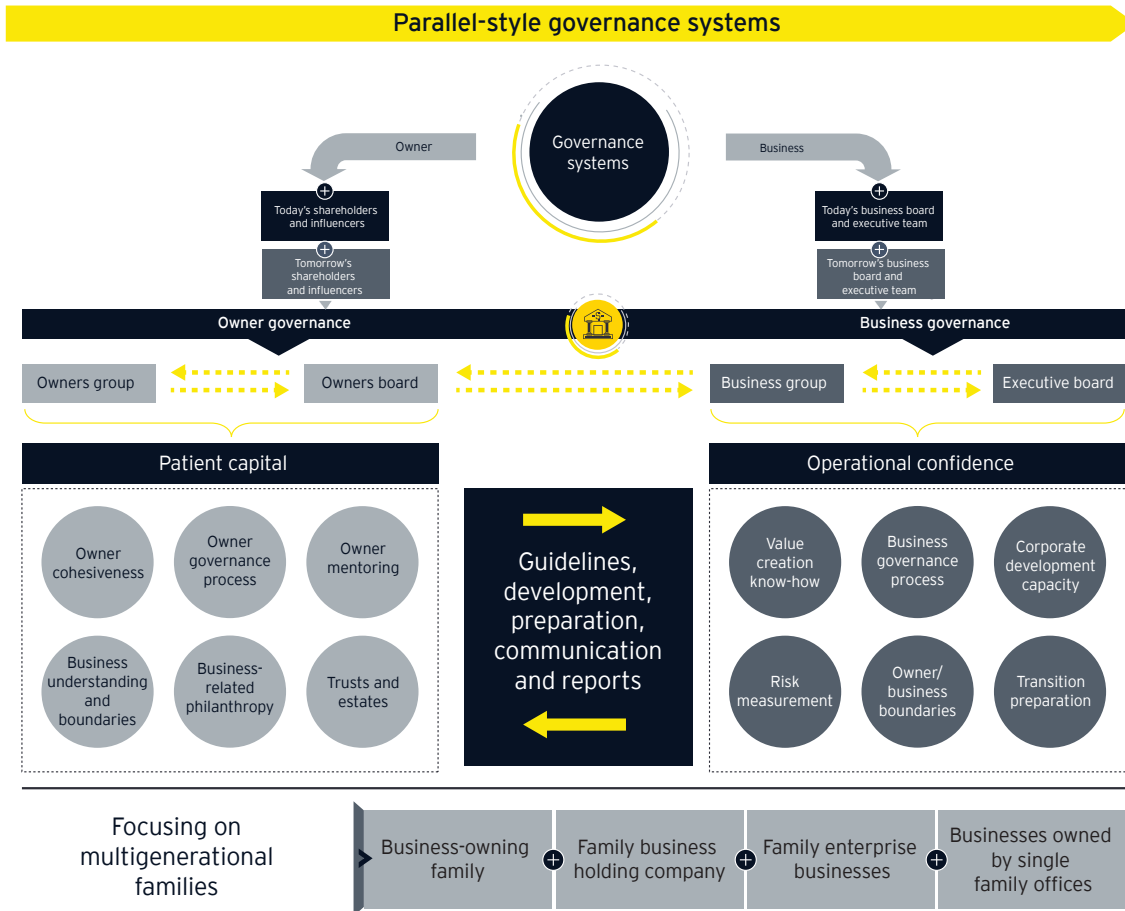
Parallel-style governance systems

Governance systems

Owner

Business

Today's shareholders and influencers

Tomorrow's shareholders and influencers

Today's business board and executive team

Tomorrow's business board and executive team

Owner governance

Business governance

Owners group

Owners board

Business group

Executive board

Patient capital

Operational confidence

Owner cohesiveness

Owner governance process

Owner mentoring

Business understanding and boundaries

Business-related philanthropy

Trusts and estates

Guidelines, development, preparation, communication and reports

Value creation know-how

Business governance process

Corporate development capacity

Risk measurement

Owner/ business boundaries

Transition preparation

Focusing on multigenerational families

Business-owning family

Family business holding company

Family enterprise businesses

Businesses owned by single family offices